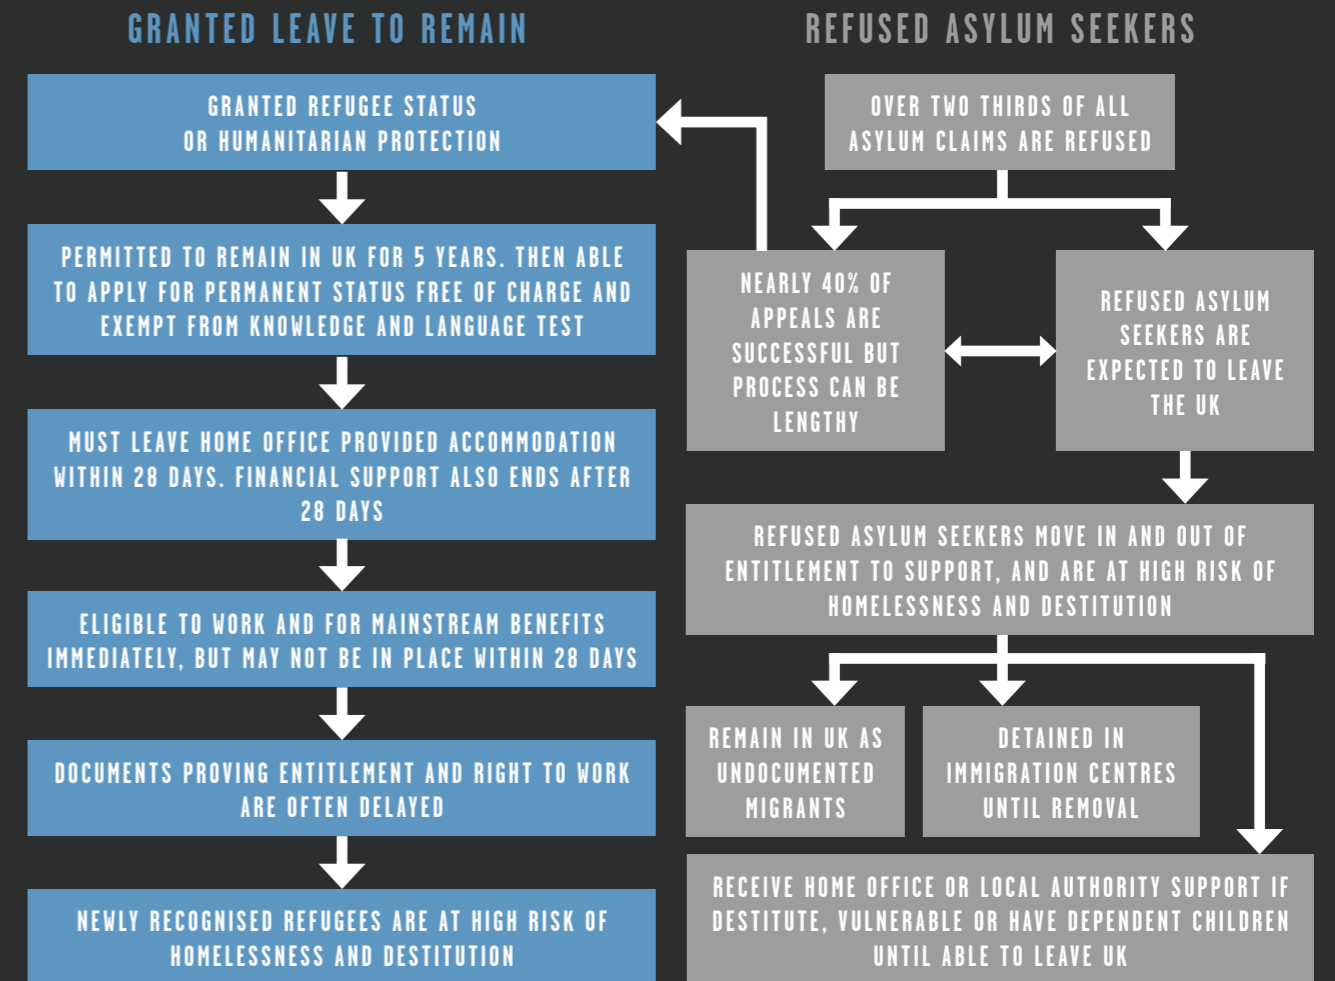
GRANTED LEAVE TO REMAIN

GRANTED REFUGEE STATUS OR HUMANITARIAN PROTECTION

PERMITTED TO REMAIN IN UK FOR 5 YEARS. THEN ABLE TO APPLY FOR PERMANENT STATUS FREE OF CHARGE AND EXEMPT FROM KNOWLEDGE AND LANGUAGE TEST

MUST LEAVE HOME OFFICE PROVIDED ACCOMMODATION WITHIN 28 DAYS. FINANCIAL SUPPORT ALSO ENDS AFTER 28 DAYS

ELIGIBLE TO WORK AND FOR MAINSTREAM BENEFITS IMMEDIATELY, BUT MAY NOT BE IN PLACE WITHIN 28 DAYS

DOCUMENTS PROVING ENTITLEMENT AND RIGHT TO WORK ARE OFTEN DELAYED

NEWLY RECOGNISED REFUGEES ARE AT HIGH RISK OF HOMELESSNESS AND DESTITUTION

REFUSED ASYLUM SEEKERS

OVER TWO THIRDS OF ALL ASYLUM CLAIMS ARE REFUSED

NEARLY 40% OF APPEALS ARE SUCCESSFUL BUT PROCESS CAN BE LENGTHY

REFUSED ASYLUM SEEKERS ARE EXPECTED TO LEAVE THE UK

REFUSED ASYLUM SEEKERS MOVE IN AND OUT OF ENTITLEMENT TO SUPPORT, AND ARE AT HIGH RISK OF HOMELESSNESS AND DESTITUTION

REMAIN IN UK AS UNDOCUMENTED MIGRANTS

DETAINED IN IMMIGRATION CENTRES UNTIL REMOVAL

RECEIVE HOME OFFICE OR LOCAL AUTHORITY SUPPORT IF DESTITUTE, VULNERABLE OR HAVE DEPENDENT CHILDREN UNTIL ABLE TO LEAVE UK